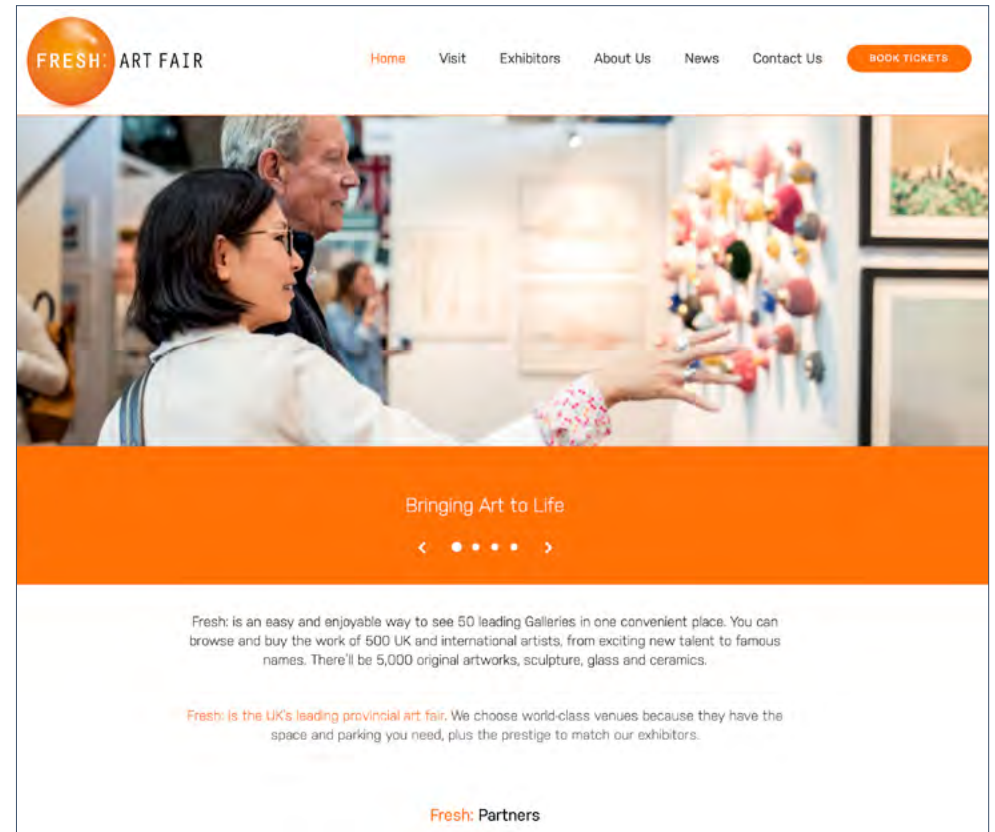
FRESH: ART FAIR

Home Visit Exhibitors About Us News Contact Us BOOK TICKETS

Bringing Art to Life

Fresh: is an easy and enjoyable way to see 50 leading Galleries in one convenient place. You can browse and buy the work of 500 UK and international artists, from exciting new talent to famous names. There'll be 5,000 original artworks, sculpture, glass and ceramics.

Fresh: is the UK's leading provincial art fair. We choose world-class venues because they have the space and parking you need, plus the prestige to match our exhibitors.

Fresh: Partners